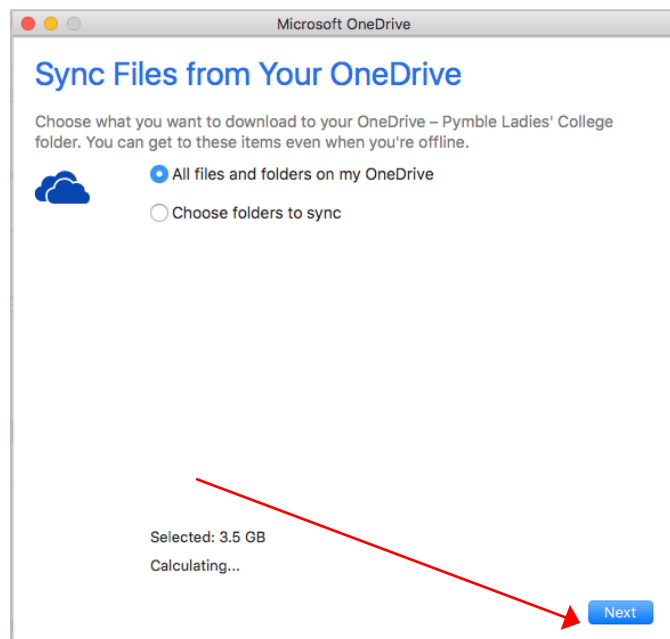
Microsoft OneDrive

Sync Files from Your OneDrive

Choose what you want to download to your OneDrive – Pymble Ladies' College folder. You can get to these items even when you're offline.

All files and folders on my OneDrive

Choose folders to sync

Selected: 3.5 GB

Calculating...

Next